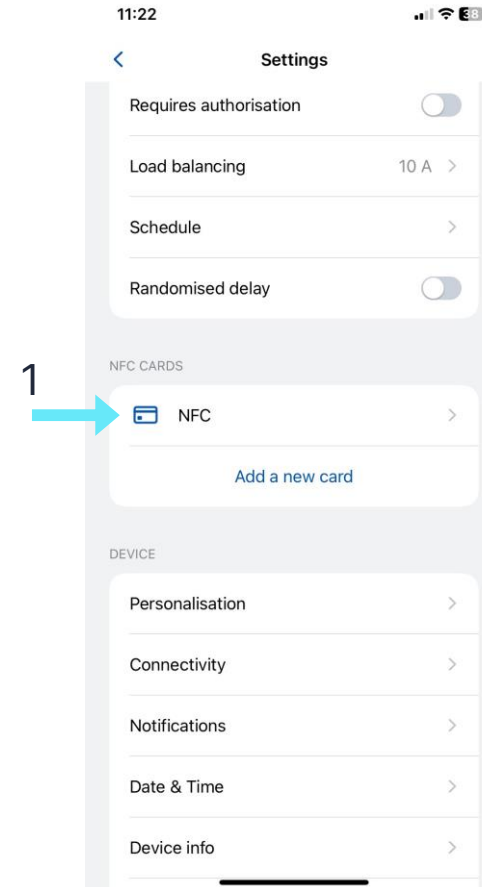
11:22

38

Settings

Requires authorisation

Load balancing 10 A

Schedule

Randomised delay

NFC CARDS

1

NFC

Add a new card

DEVICE

Personalisation

Connectivity

Notifications

Date & Time

Device info